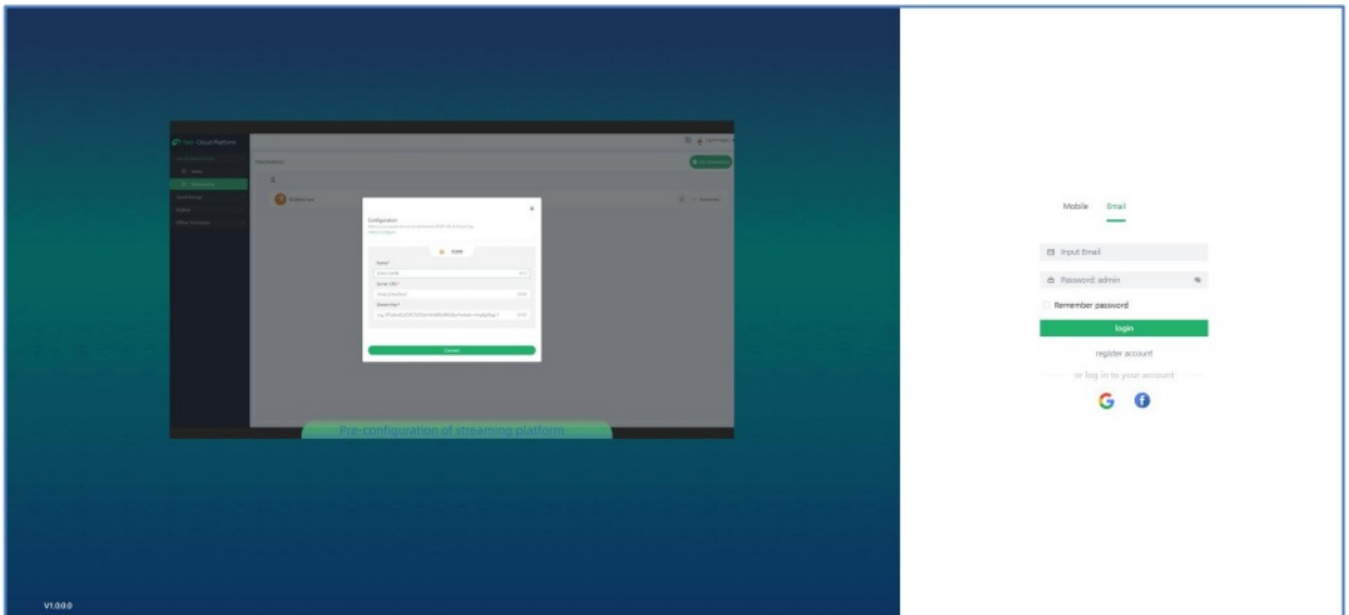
Cloud Platform

Configuration

Name*

Server URL*

Stream Key*

Connect

Pre-configuration of streaming platform

V1.0.0.0

Mobile Email

Input Email

Password: admin

Remember password

login

register account

or log in to your account